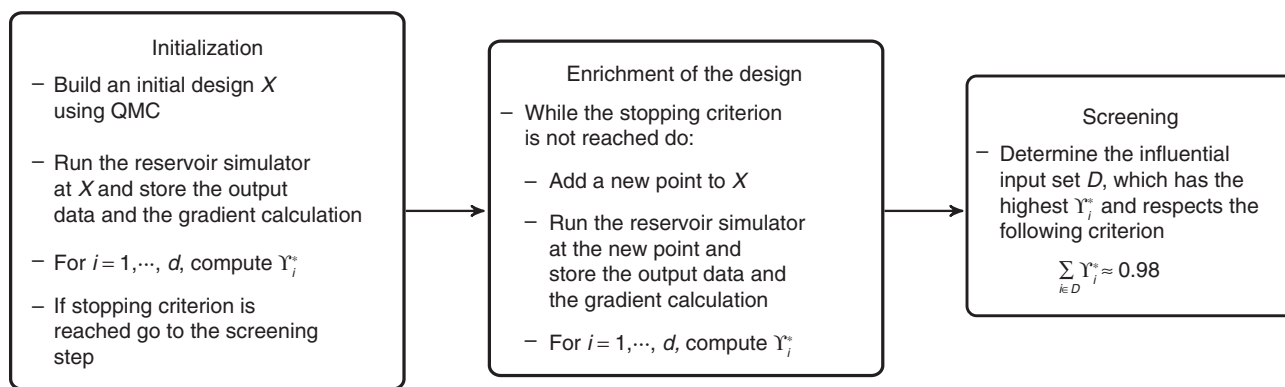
Initialization

– Build an initial design $X$ using QMC

– Run the reservoir simulator at $X$ and store the output data and the gradient calculation

– For $i = 1, \cdots, d$, compute $\Upsilon_i^*$

– If stopping criterion is reached go to the screening step

Enrichment of the design

– While the stopping criterion is not reached do:

– Add a new point to $X$

– Run the reservoir simulator at the new point and store the output data and the gradient calculation

– For $i = 1, \cdots, d$, compute $\Upsilon_i^*$

Screening

– Determine the influential input set $D$, which has the highest $\Upsilon_i^*$ and respects the following criterion

$\sum_{i \in D} \Upsilon_i^* \approx 0.98$